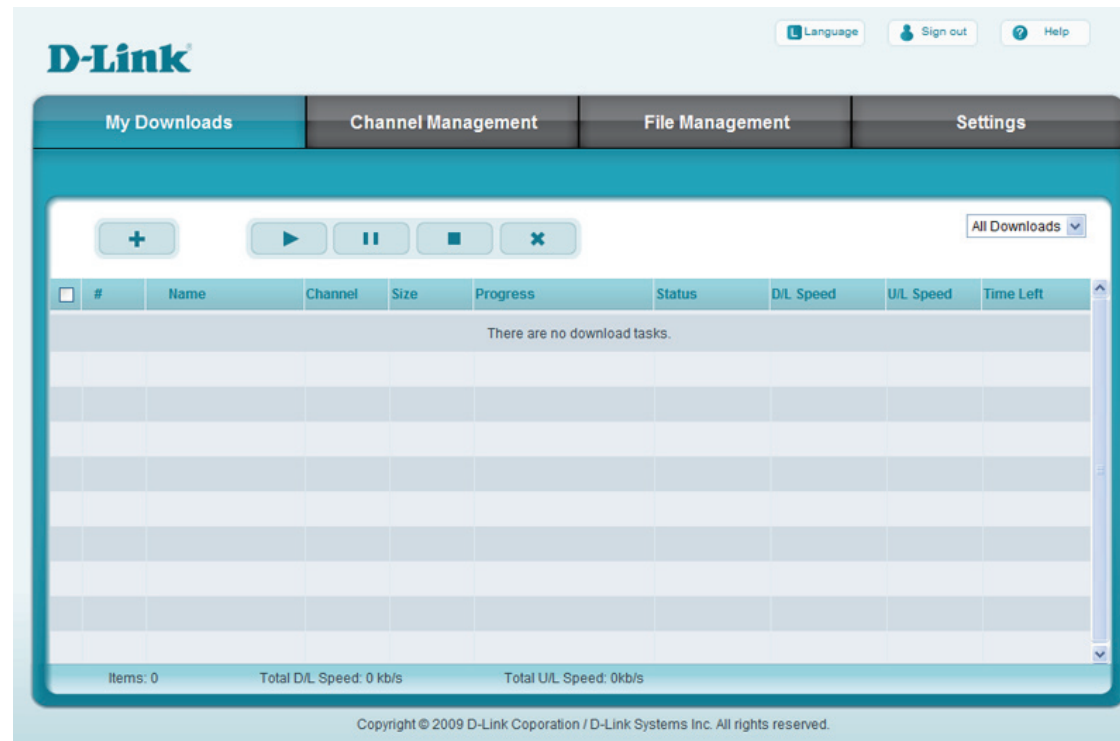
D-Link

Language Sign out Help

My Downloads | Channel Management | File Management | Settings

All Downloads

| # | Name | Channel | Size | Progress | Status | D/L Speed | U/L Speed | Time Left |
|---|---|---|---|---|---|---|---|---|

There are no download tasks.

Items: 0 Total D/L Speed: 0 kb/s Total U/L Speed: 0kb/s

Copyright © 2009 D-Link Coporation / D-Link Systems Inc. All rights reserved.